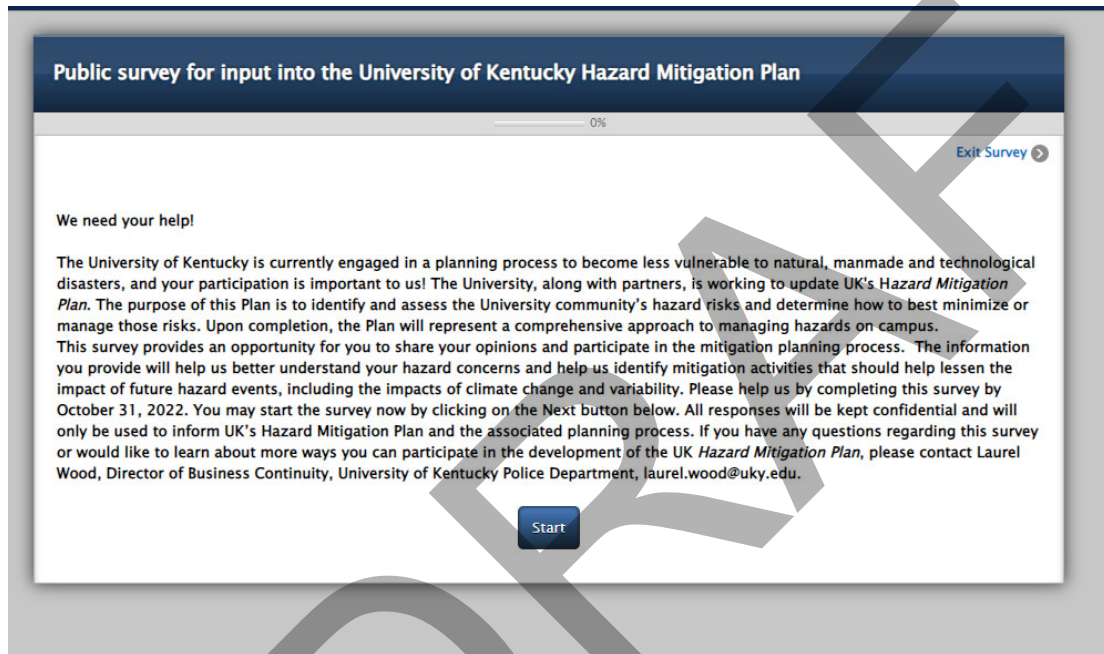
Public survey for input into the University of Kentucky Hazard Mitigation Plan

0%

Exit Survey

We need your help!

The University of Kentucky is currently engaged in a planning process to become less vulnerable to natural, manmade and technological disasters, and your participation is important to us! The University, along with partners, is working to update UK's Hazard Mitigation Plan. The purpose of this Plan is to identify and assess the University community's hazard risks and determine how to best minimize or manage those risks. Upon completion, the Plan will represent a comprehensive approach to managing hazards on campus.
This survey provides an opportunity for you to share your opinions and participate in the mitigation planning process. The information you provide will help us better understand your hazard concerns and help us identify mitigation activities that should help lessen the impact of future hazard events, including the impacts of climate change and variability. Please help us by completing this survey by October 31, 2022. You may start the survey now by clicking on the Next button below. All responses will be kept confidential and will only be used to inform UK's Hazard Mitigation Plan and the associated planning process. If you have any questions regarding this survey or would like to learn about more ways you can participate in the development of the UK Hazard Mitigation Plan, please contact Laurel Wood, Director of Business Continuity, University of Kentucky Police Department, laurel.wood@uky.edu.

Start

DRAFT